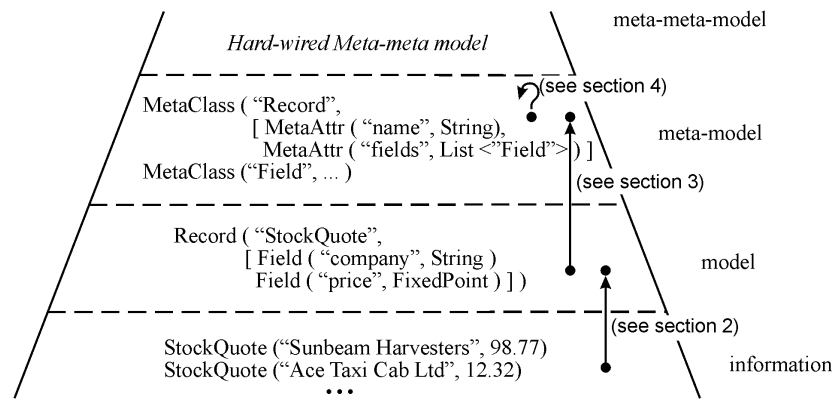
meta-meta-model

Hard-wired Meta-meta model

(see section 4)

?

MetaClass ( "Record",
[ MetaAttr ( "name", String),
MetaAttr ( "fields", List <"Field">) ]
MetaClass ("Field", ... )

meta-model

(see section 3)

Record ( "StockQuote",
[ Field ( "company", String )
Field ( "price", FixedPoint ) ] )

model

(see section 2)

StockQuote ("Sunbeam Harvesters", 98.77)
StockQuote ("Ace Taxi Cab Ltd", 12.32)
...

information